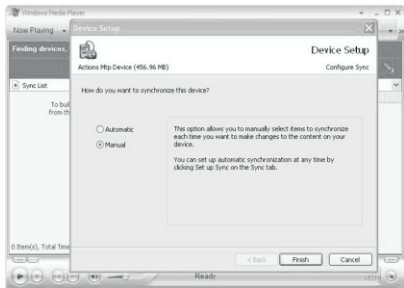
Windows Media Player

Now Playing

Finding devices,

Sync List

To buil from th

0 Item(s), Total Time

Device Setup

Device Setup

Actions Mtp Device (456.96 MB)

Configure Sync

How do you want to synchronize this device?

Automatic

Manual

This option allows you to manually select items to synchronize each time you want to make changes to the content on your device.

You can set up automatic synchronization at any time by clicking Set up Sync on the Sync tab.

< Back

Finish

Cancel

Ready